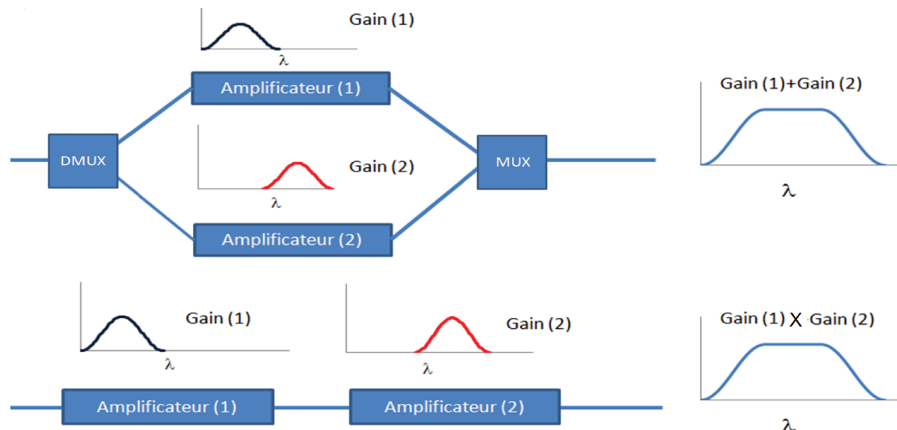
Gain (1)

$\lambda$

Amplificateur (1)

Gain (1)+Gain (2)

DMUX

Gain (2)

MUX

$\lambda$

$\lambda$

Amplificateur (2)

Gain (1)

Gain (2)

Gain (1) X Gain (2)

$\lambda$

$\lambda$

Amplificateur (1)

Amplificateur (2)

$\lambda$